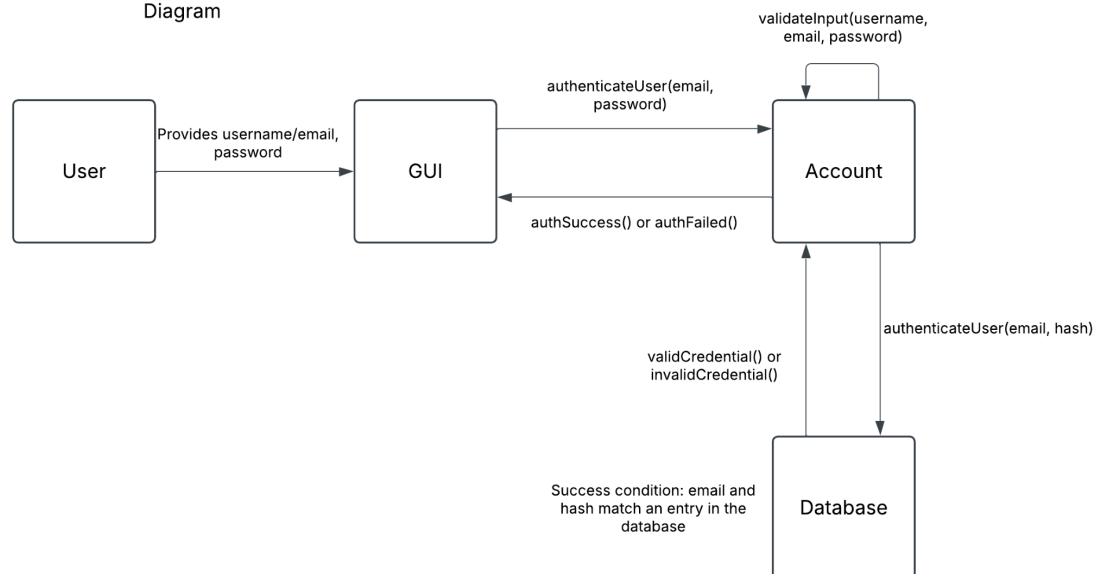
Diagram

validateInput(username, email, password)

authenticateUser(email, password)

Provides username/email, password

User

GUI

Account

authSuccess() or authFailed()

authenticateUser(email, hash)

validCredential() or invalidCredential()

Success condition: email and hash match an entry in the database

Database